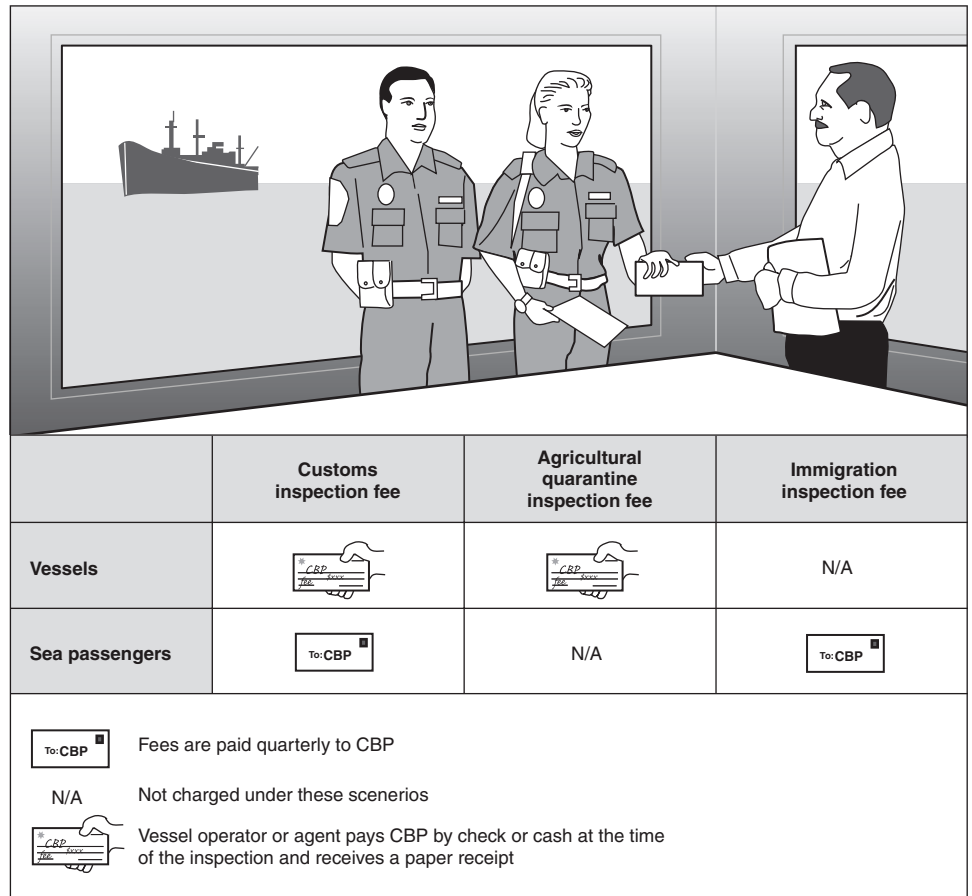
| | Customs inspection fee | Agricultural quarantine inspection fee | Immigration inspection fee |
|---|---|---|---|
| Vessels | CBP fee $xxx | CBP fee $xxx | N/A |
| Sea passengers | To: CBP | N/A | To: CBP |

To: CBP Fees are paid quarterly to CBP

N/A Not charged under these scenerios

CBP fee $xxx Vessel operator or agent pays CBP by check or cash at the time of the inspection and receives a paper receipt